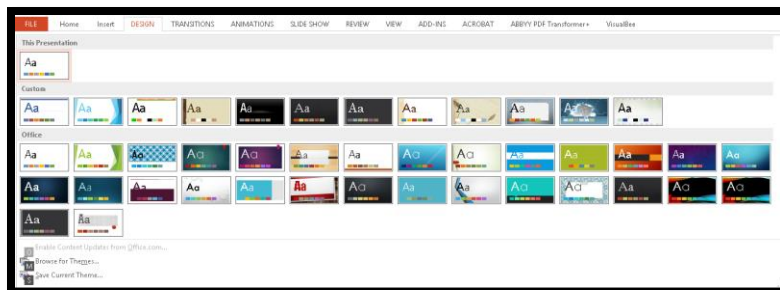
FILE Home Insert DESIGN TRANSITIONS ANIMATIONS SLIDE SHOW REVIEW VIEW ADD-INS ACROBAT ABBYY PDF Transformer+ Visualbee

This Presentation

Aa

Custom

Aa Aa Aa Aa Aa Aa Aa Aa Aa Aa Aa Aa

Office

Aa Aa Aa Aa Aa Aa Aa Aa Aa Aa Aa Aa Aa Aa

Aa Aa Aa Aa Aa Aa Aa Aa Aa Aa Aa Aa Aa Aa

Aa Aa

Enable Content Updates from Office.com...

Browse for Themes...

Save Current Theme...